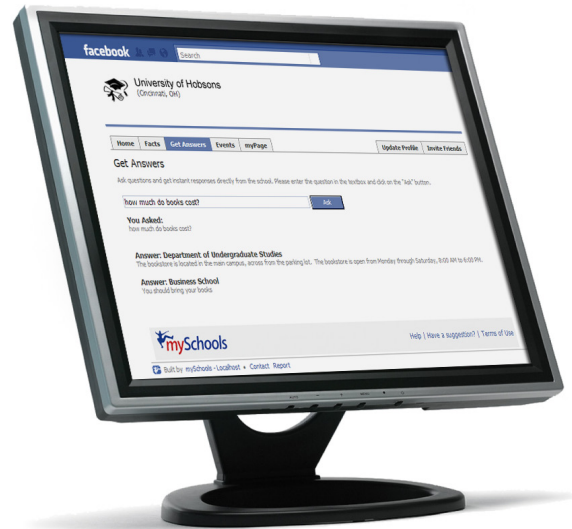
facebook

Search

University of Hobsons
(Cincinnati, OH)

Home | Facts | Get Answers | Events | myPage

Update Profile | Invite Friends

Get Answers

Ask questions and get instant responses directly from the school. Please enter the question in the textbox and click on the "Ask" button.

how much do books cost?

Ask

You Asked:
how much do books cost?

Answer: Department of Undergraduate Studies
The bookstore is located in the main campus, across from the parking lot. The bookstore is open from Monday through Saturday, 8:00 AM to 6:00 PM.

Answer: Business School
You should bring your books

mySchools

Help | Have a suggestion? | Terms of Use

Built by mySchools - Localhost • Contact Report